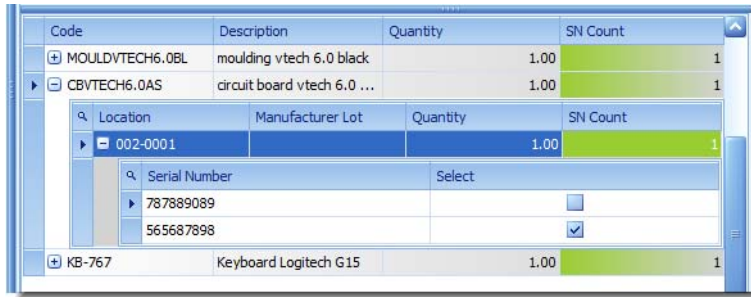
| Code | Description | Quantity | SN Count |
|---|---|---|---|
| MOULDVTECH6.0BL | moulding vtech 6.0 black | 1.00 | 1 |
| CBVTECH6.0AS | circuit board vtech 6.0 ... | 1.00 | 1 |

| Location | Manufacturer Lot | Quantity | SN Count |
|---|---|---|---|
| 002-0001 | | 1.00 | 1 |

| Serial Number | Select |
|---|---|
| 787889089 | |
| 565687898 | |

| Code | Description | Quantity | SN Count |
|---|---|---|---|
| KB-767 | Keyboard Logitech G15 | 1.00 | 1 |